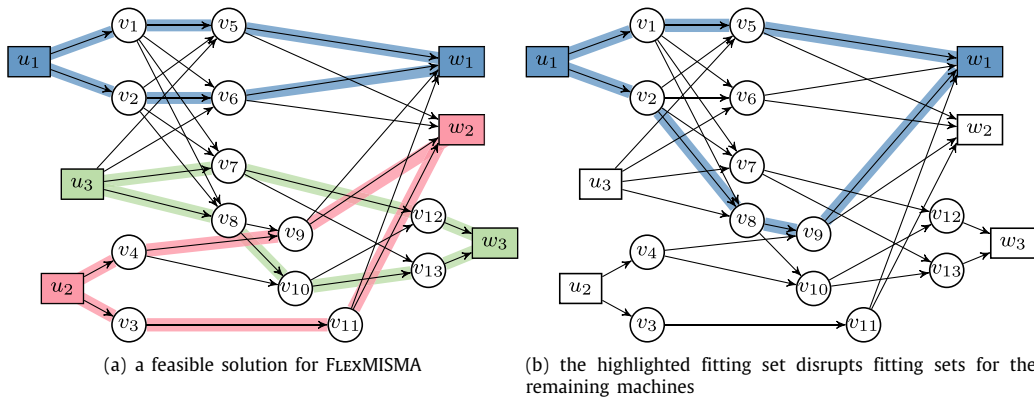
$u_1$ $v_1$ $v_5$ $w_1$
$v_2$ $v_6$ $w_2$
$u_3$ $v_7$
$v_8$ $v_9$ $v_{12}$ $w_3$
$v_4$
$u_2$ $v_{10}$ $v_{13}$
$v_3$ $v_{11}$

(a) a feasible solution for FLEXMISMA

$u_1$ $v_1$ $v_5$ $w_1$
$v_2$ $v_6$ $w_2$
$u_3$ $v_7$
$v_8$ $v_9$ $v_{12}$ $w_3$
$v_4$
$u_2$ $v_{10}$ $v_{13}$
$v_3$ $v_{11}$

(b) the highlighted fitting set disrupts fitting sets for the remaining machines